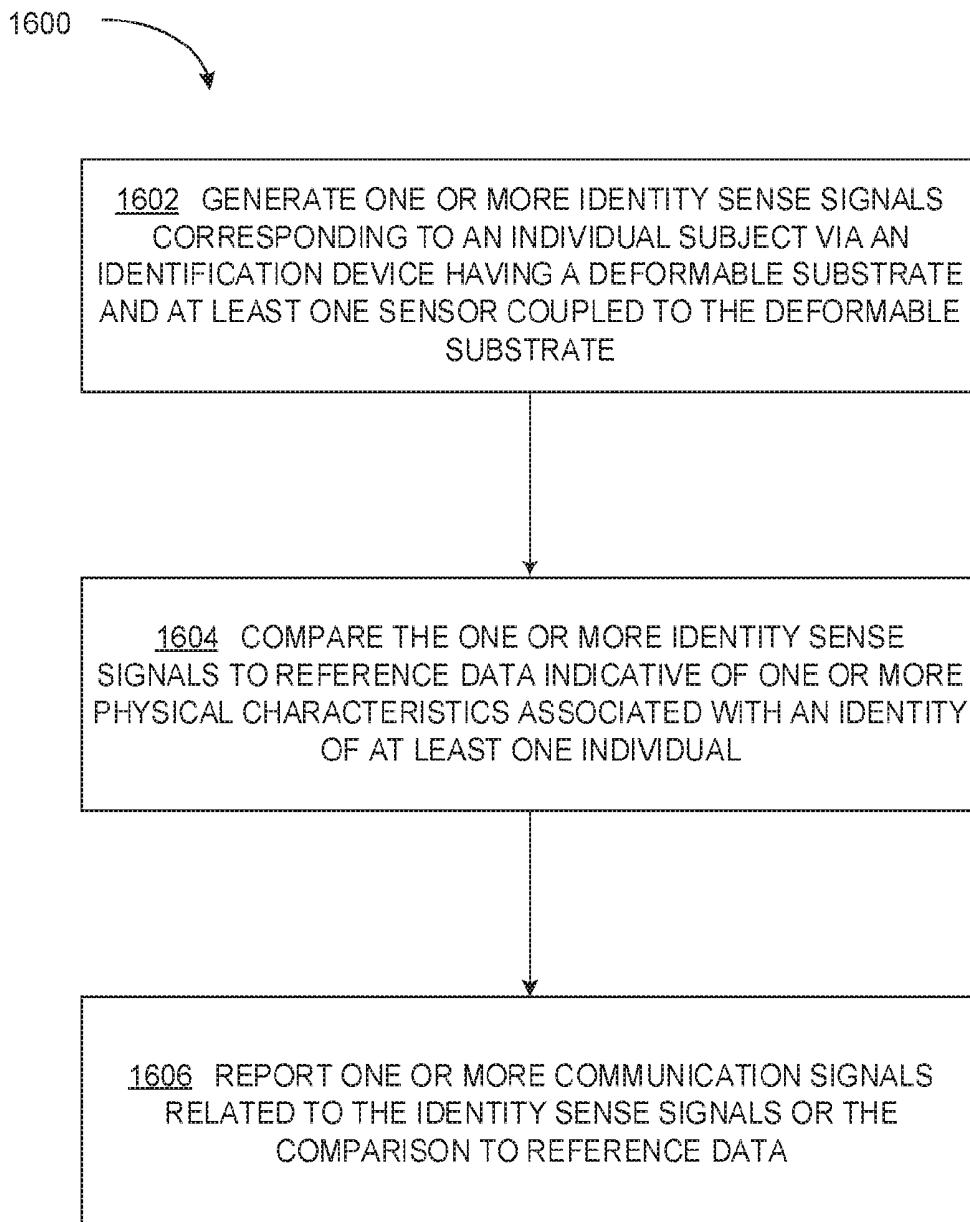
1600

1602 GENERATE ONE OR MORE IDENTITY SENSE SIGNALS CORRESPONDING TO AN INDIVIDUAL SUBJECT VIA AN IDENTIFICATION DEVICE HAVING A DEFORMABLE SUBSTRATE AND AT LEAST ONE SENSOR COUPLED TO THE DEFORMABLE SUBSTRATE

1604 COMPARE THE ONE OR MORE IDENTITY SENSE SIGNALS TO REFERENCE DATA INDICATIVE OF ONE OR MORE PHYSICAL CHARACTERISTICS ASSOCIATED WITH AN IDENTITY OF AT LEAST ONE INDIVIDUAL

1606 REPORT ONE OR MORE COMMUNICATION SIGNALS RELATED TO THE IDENTITY SENSE SIGNALS OR THE COMPARISON TO REFERENCE DATA